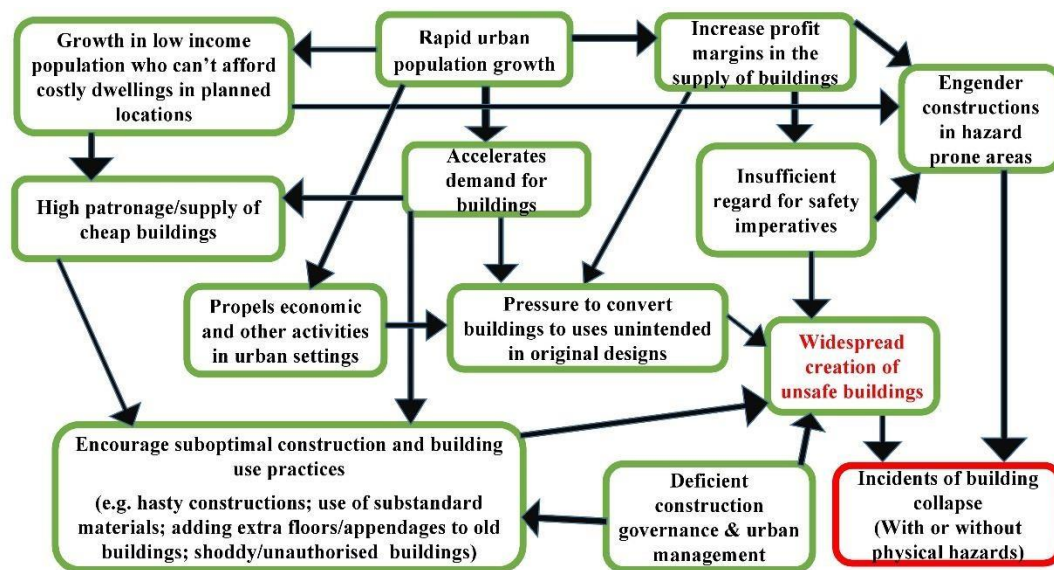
Rapid urban population growth

Growth in low income population who can't afford costly dwellings in planned locations

Increase profit margins in the supply of buildings

Engender constructions in hazard prone areas

Accelerates demand for buildings

Insufficient regard for safety imperatives

High patronage/supply of cheap buildings

Propels economic and other activities in urban settings

Pressure to convert buildings to uses unintended in original designs

Widespread creation of unsafe buildings

Encourage suboptimal construction and building use practices

(e.g. hasty constructions; use of substandard materials; adding extra floors/appendages to old buildings; shoddy/unauthorised buildings)

Deficient construction governance & urban management

Incidents of building collapse (With or without physical hazards)